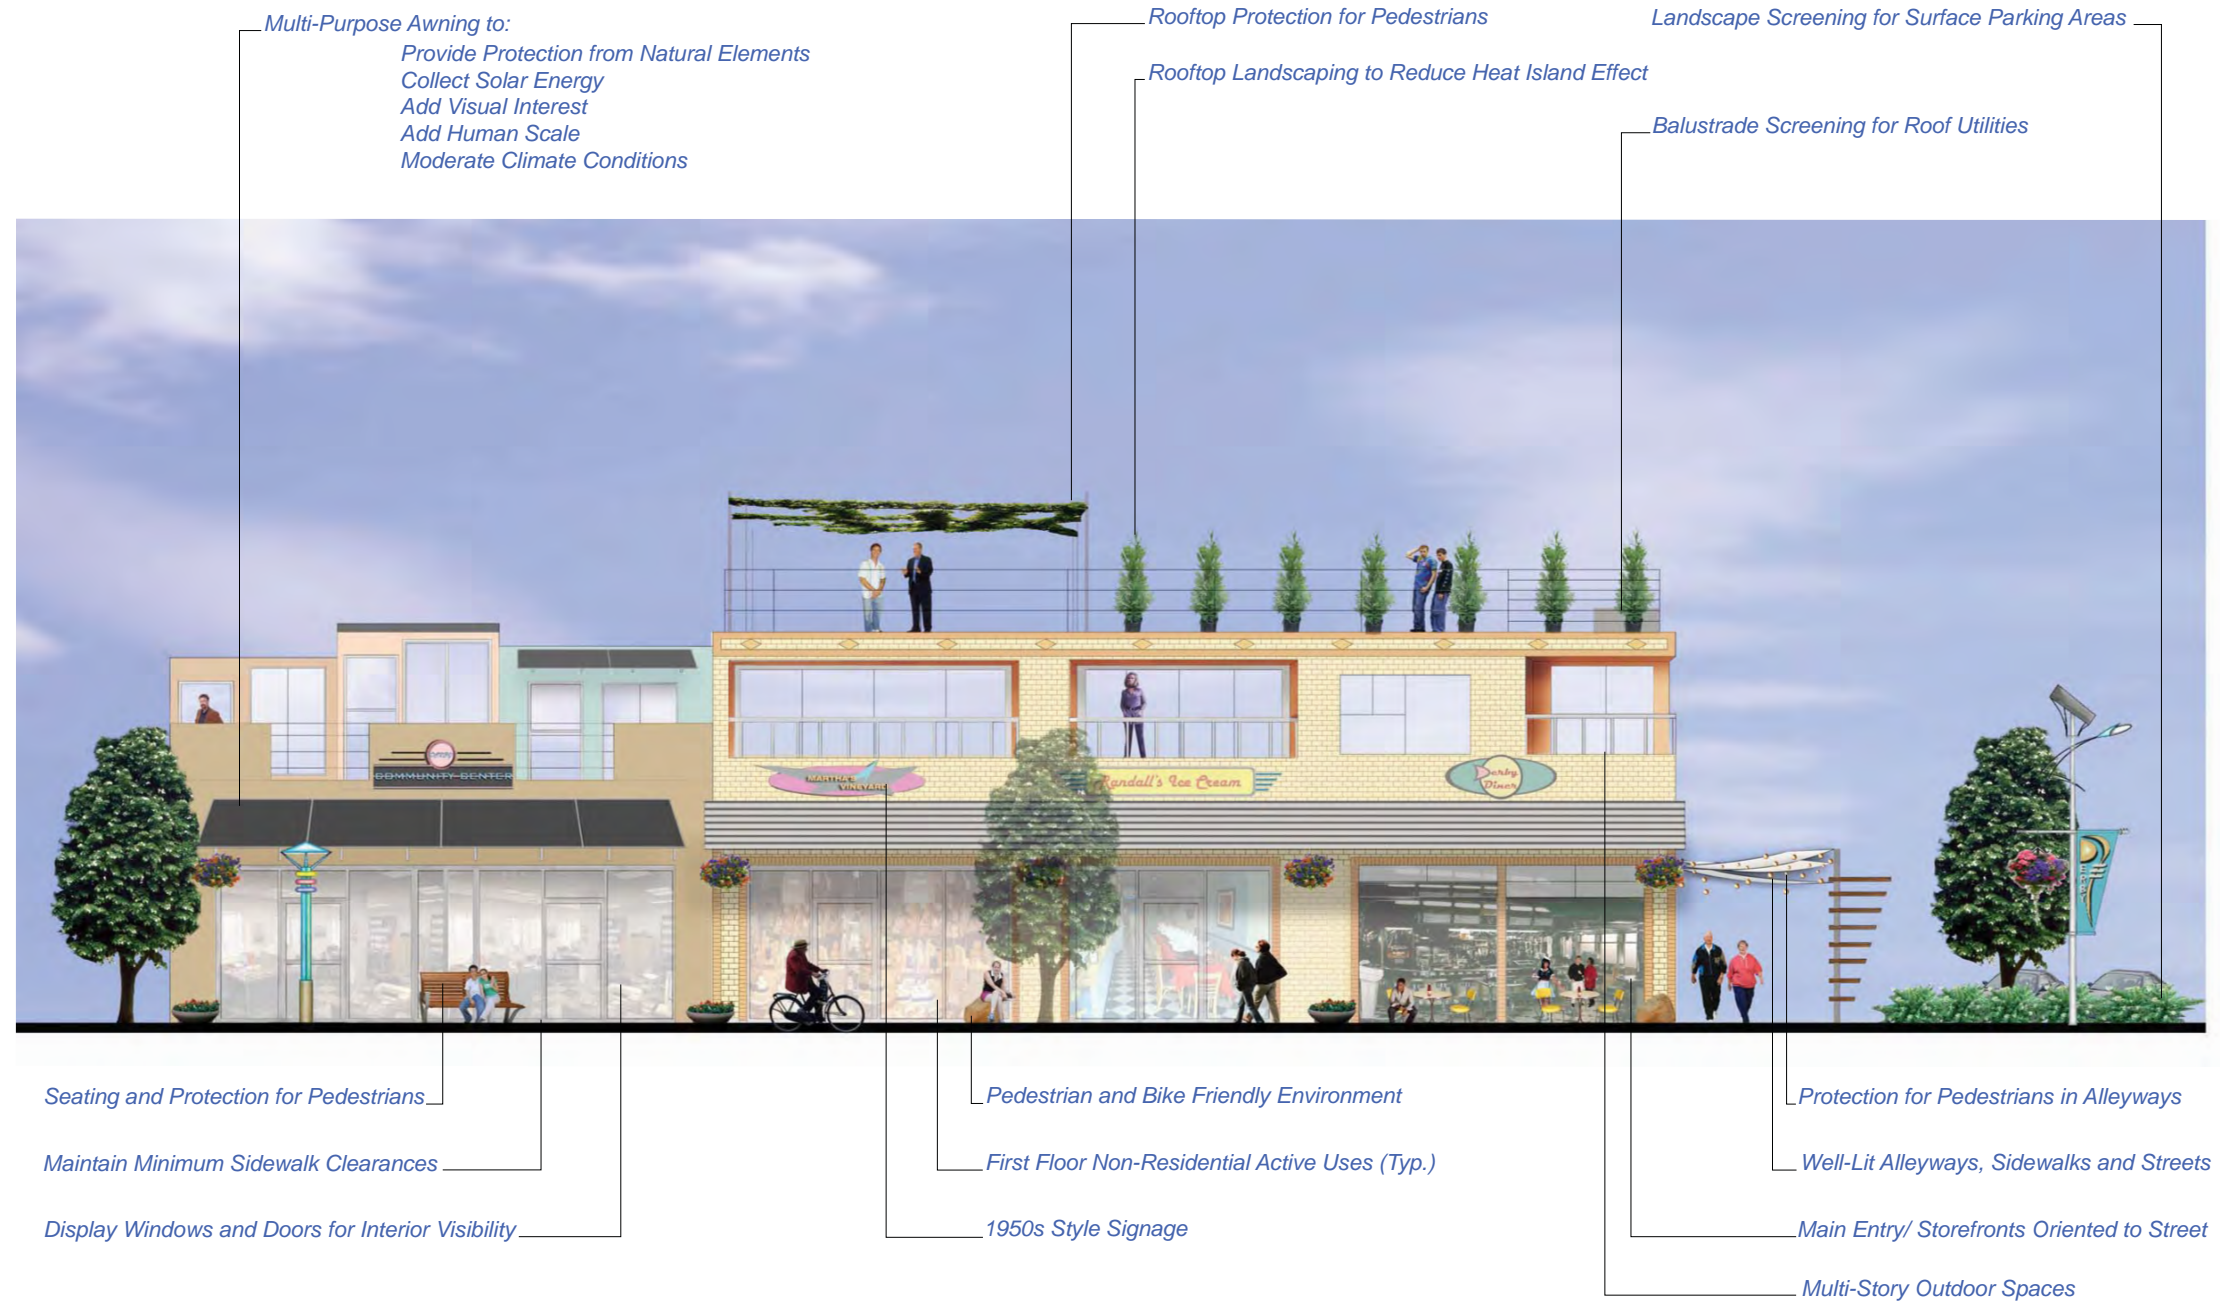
Multi-Purpose Awning to:
Provide Protection from Natural Elements
Collect Solar Energy
Add Visual Interest
Add Human Scale
Moderate Climate Conditions

Rooftop Protection for Pedestrians

Rooftop Landscaping to Reduce Heat Island Effect

Landscape Screening for Surface Parking Areas

Balustrade Screening for Roof Utilities

COMMUNITY CENTER

MARTHA'S VINEYARD

Randall's Ice Cream

Derby Diner

Seating and Protection for Pedestrians

Maintain Minimum Sidewalk Clearances

Display Windows and Doors for Interior Visibility

Pedestrian and Bike Friendly Environment

First Floor Non-Residential Active Uses (Typ.)

1950s Style Signage

Protection for Pedestrians in Alleyways

Well-Lit Alleyways, Sidewalks and Streets

Main Entry/ Storefronts Oriented to Street

Multi-Story Outdoor Spaces